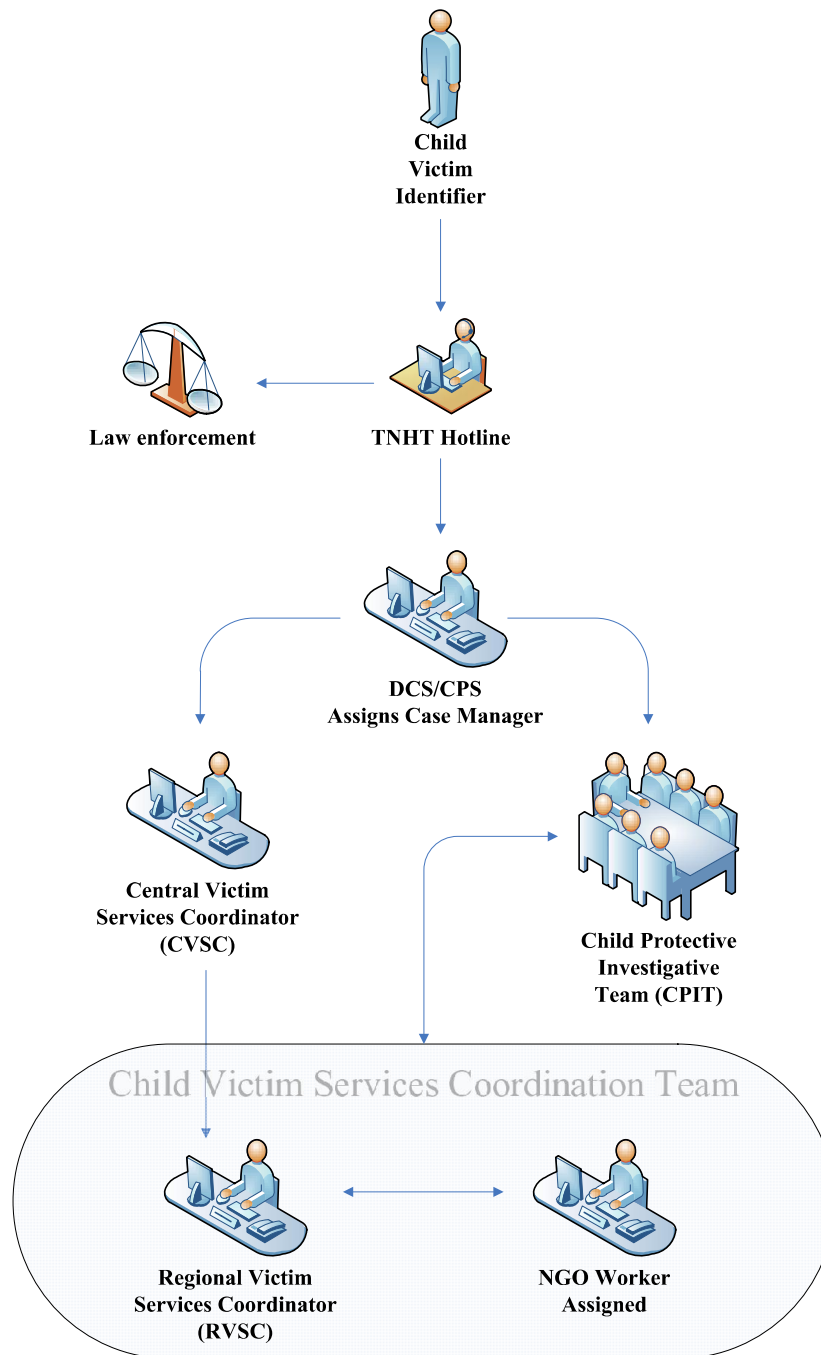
Child Victim Identifier

Law enforcement

TNHT Hotline

DCS/CPS Assigns Case Manager

Central Victim Services Coordinator (CVSC)

Child Protective Investigative Team (CPIT)

Child Victim Services Coordination Team

Regional Victim Services Coordinator (RVSC)

NGO Worker Assigned